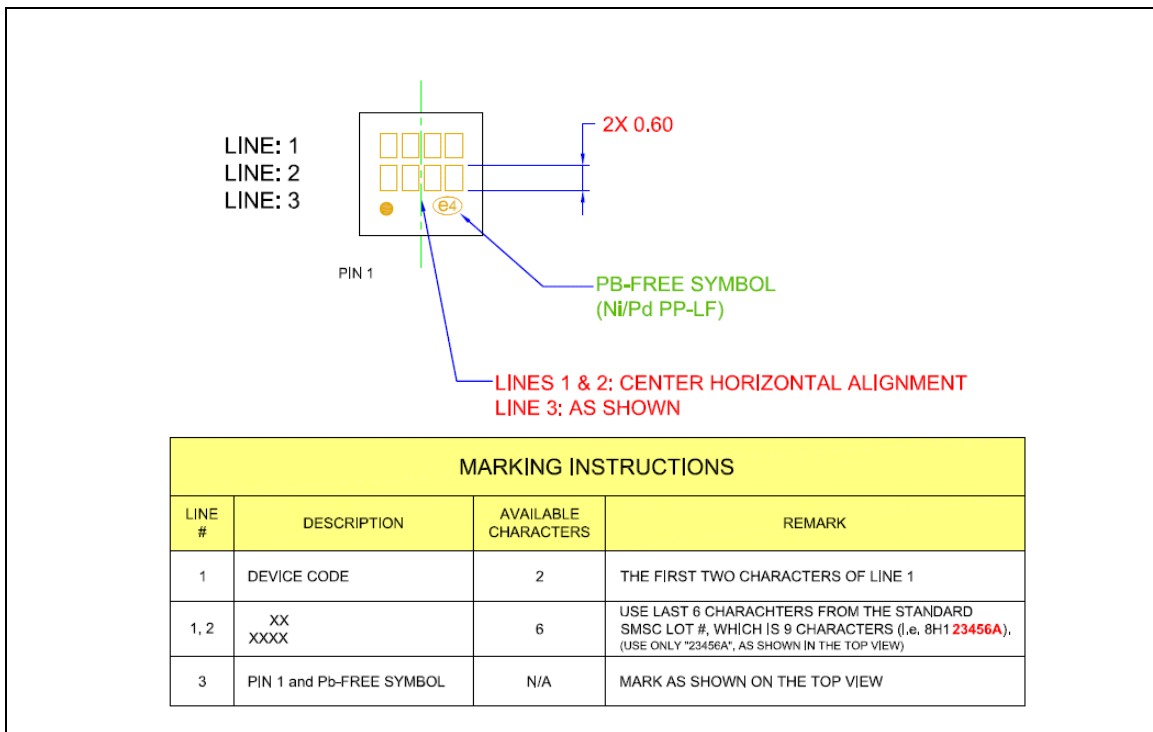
LINE: 1
LINE: 2
LINE: 3

2X 0.60

e4

PIN 1

PB-FREE SYMBOL
(Ni/Pd PP-LF)

LINES 1 & 2: CENTER HORIZONTAL ALIGNMENT
LINE 3: AS SHOWN

| MARKING INSTRUCTIONS | | | |
|---|---|---|---|
| LINE # | DESCRIPTION | AVAILABLE CHARACTERS | REMARK |
| 1 | DEVICE CODE | 2 | THE FIRST TWO CHARACTERS OF LINE 1 |
| 1, 2 | XX XXXX | 6 | USE LAST 6 CHARACHTERS FROM THE STANDARD SMSC LOT #, WHICH IS 9 CHARACTERS (I.e. 8H1 23456A). (USE ONLY "23456A", AS SHOWN IN THE TOP VIEW) |
| 3 | PIN 1 and Pb-FREE SYMBOL | N/A | MARK AS SHOWN ON THE TOP VIEW |